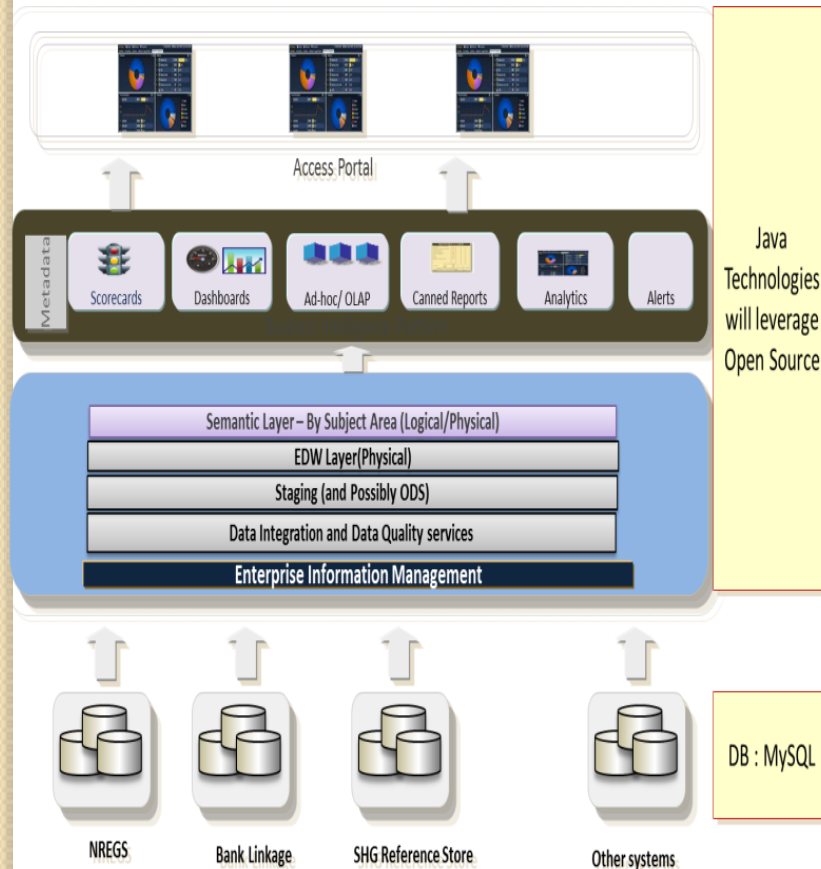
Access Portal

Metadata

Scorecards

Dashboards

Ad-hoc/ OLAP

Canned Reports

Analytics

Alerts

Semantic Layer – By Subject Area (Logical/Physical)

EDW Layer(Physical)

Staging (and Possibly ODS)

Data Integration and Data Quality services

Enterprise Information Management

NREGS

Bank Linkage

SHG Reference Store

Other systems

Java Technologies will leverage Open Source

DB : MySQL